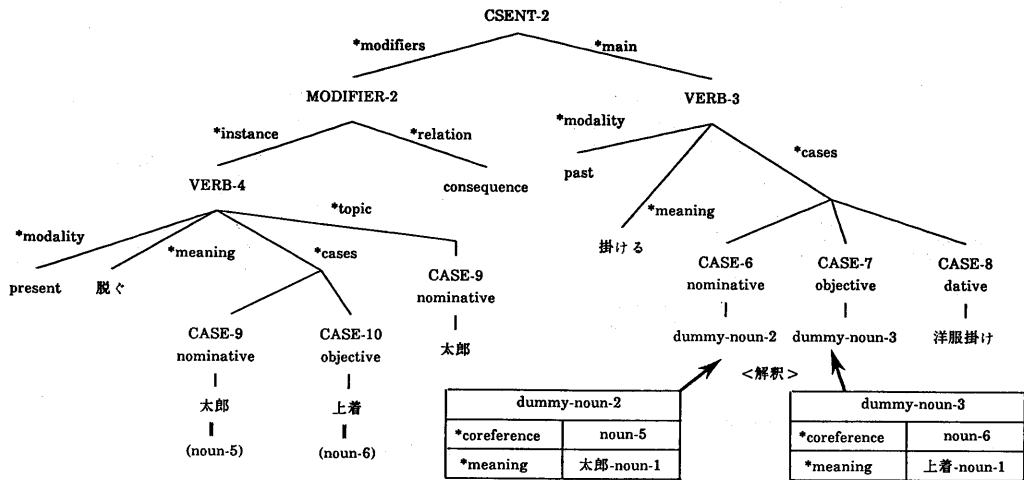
CSENT-2

*modifiers

*main

MODIFIER-2

VERB-3

*instance

*relation

*modality

VERB-4

consequence

past

*cases

*topic

*meaning

*modality

*meaning

*cases

掛ける

CASE-6
nominative

CASE-7
objective

CASE-8
dative

CASE-9
nominative

present

脱ぐ

dummy-noun-2

dummy-noun-3

洋服掛け

CASE-9
nominative

CASE-10
objective

太郎

<解釈>

太郎

上着

(noun-5)

(noun-6)

| dummy-noun-2 | |
|---|---|
| *coreference | noun-5 |
| *meaning | 太郎-noun-1 |

| dummy-noun-3 | |
|---|---|
| *coreference | noun-6 |
| *meaning | 上着-noun-1 |